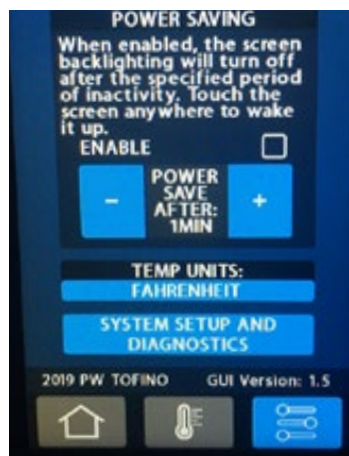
POWER SAVING

When enabled, the screen backlighting will turn off after the specified period of inactivity. Touch the screen anywhere to wake it up.

ENABLE

-

POWER SAVE AFTER: 1MIN

+

TEMP UNITS:

FAHRENHEIT

SYSTEM SETUP AND DIAGNOSTICS

2019 PW TOFINO

GUI Version: 1.5